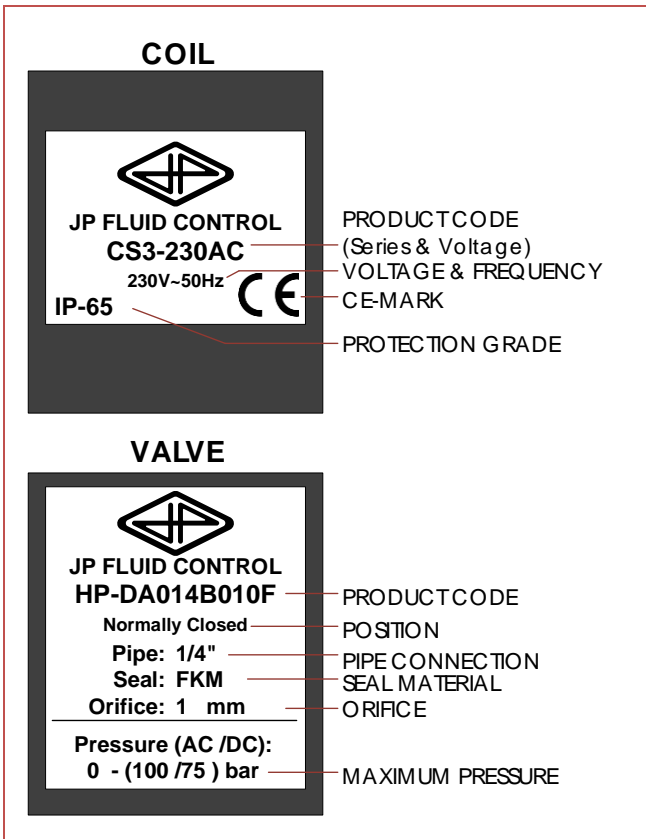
COIL

JP FLUID CONTROL
CS3-230AC
230V~50Hz
IP-65

PRODUCTCODE
(Series & Voltage)
VOLTAGE & FREQUENCY
CE-MARK
PROTECTION GRADE

VALVE

JP FLUID CONTROL
HP-DA014B010F
Normally Closed
Pipe: 1/4"
Seal: FKM
Orifice: 1 mm
Pressure (AC /DC):
0 - (100 /75 ) bar

PRODUCTCODE
POSITION
PIPE CONNECTION
SEAL MATERIAL
ORIFICE
MAXIMUM PRESSURE